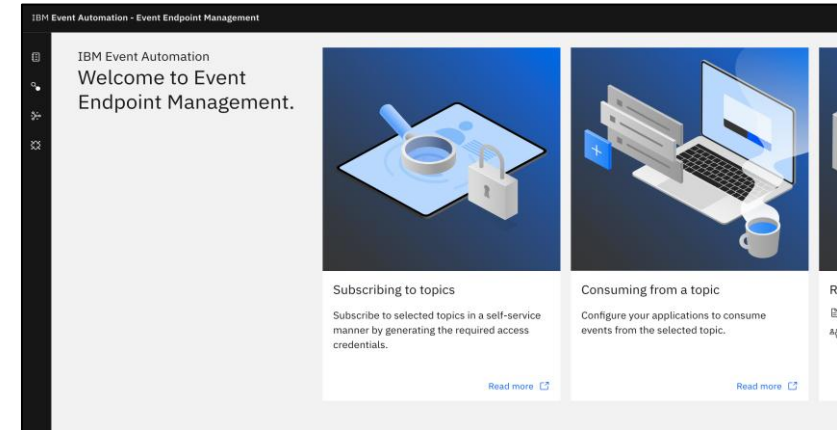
IBM Event Automation - Event Endpoint Management

IBM Event Automation
Welcome to Event Endpoint Management.

Subscribing to topics

Subscribe to selected topics in a self-service manner by generating the required access credentials.

Read more

Consuming from a topic

Configure your applications to consume events from the selected topic.

Read more

R
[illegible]